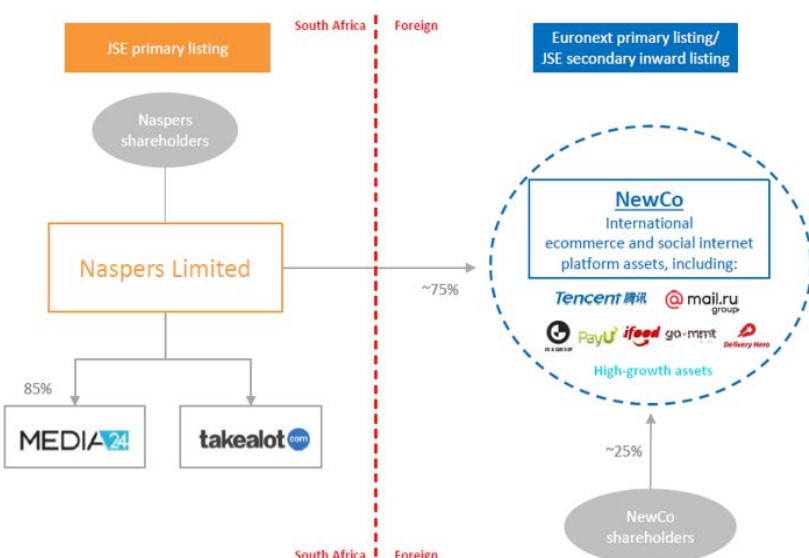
South Africa | Foreign

JSE primary listing

Euronext primary listing/
JSE secondary inward listing

Naspers shareholders

NewCo
International ecommerce and social internet platform assets, including:

Tencent 腾讯 @mail.ru group

PayU ifood go-mmt Delivery Hero

High-growth assets

Naspers Limited

~75%

85%

MEDIA24

takealot com

~25%

NewCo shareholders

South Africa | Foreign